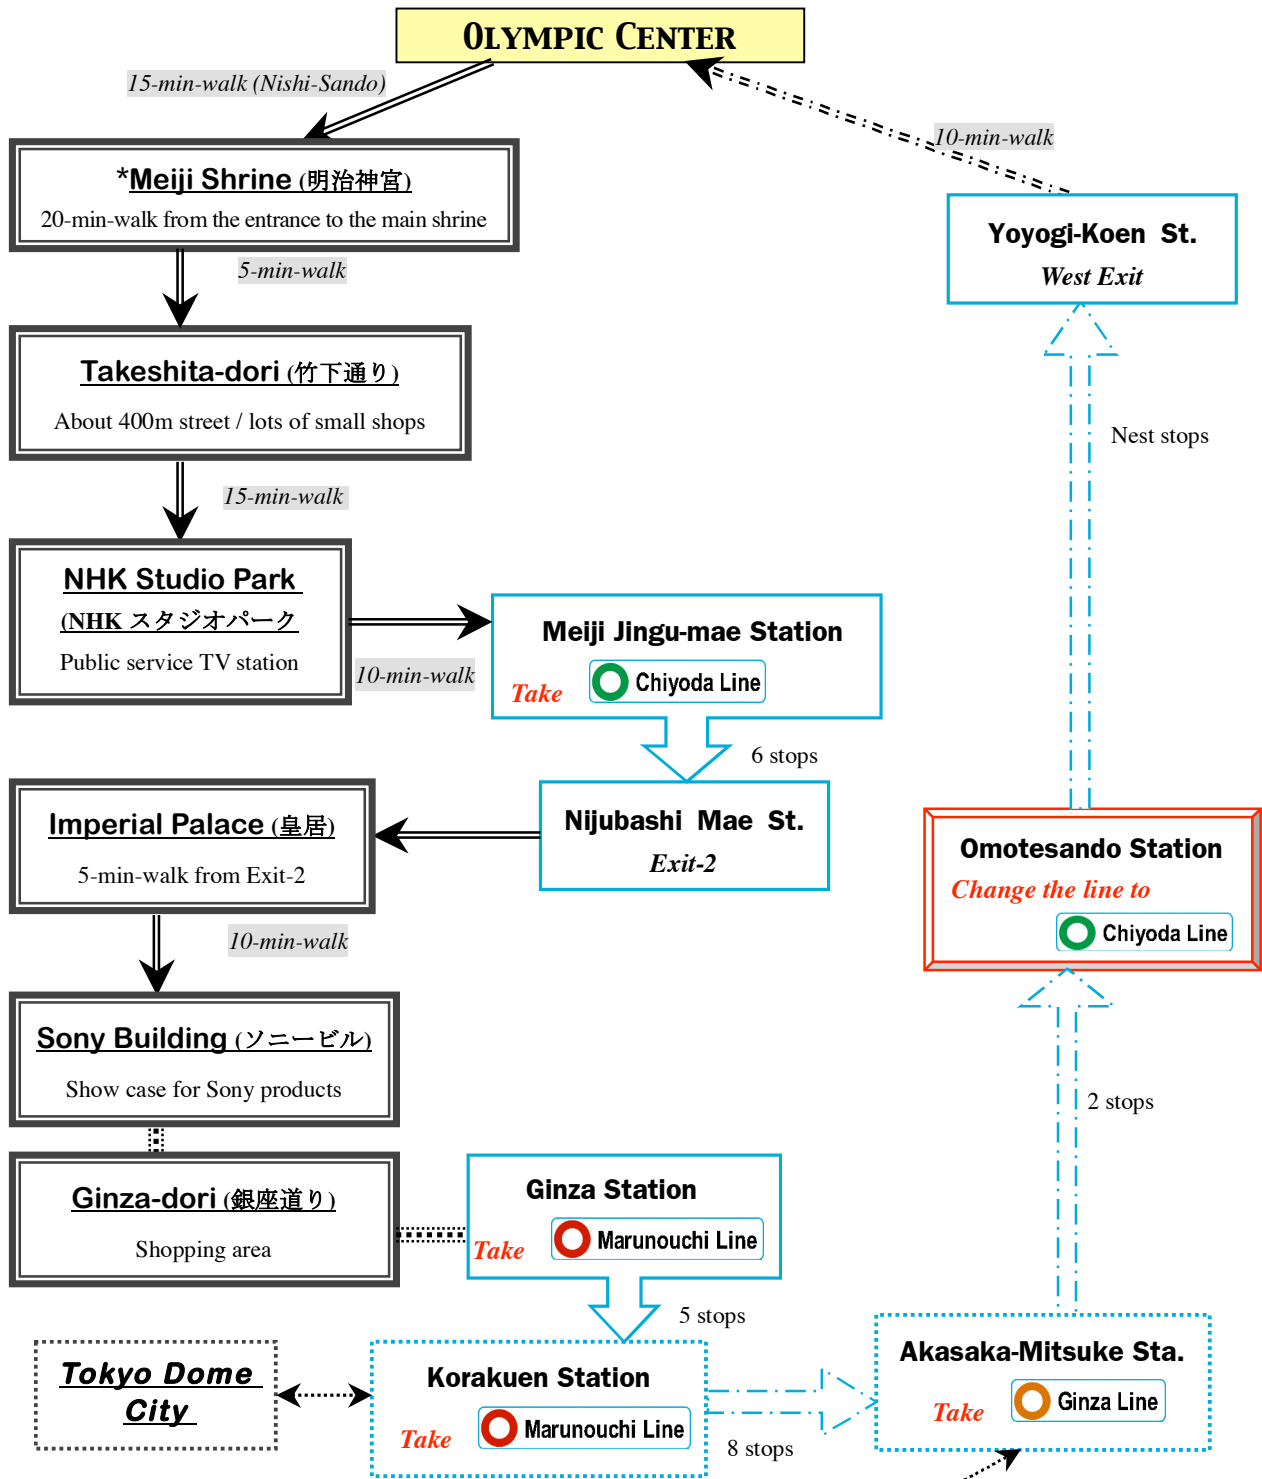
OLYMPIC CENTER

15-min-walk (Nishi-Sando)

10-min-walk

*Meiji Shrine (明治神宮)

20-min-walk from the entrance to the main shrine

5-min-walk

Yoyogi-Koen St.

West Exit

Takeshita-dori (竹下通り)

About 400m street / lots of small shops

Nest stops

15-min-walk

NHK Studio Park

(NHK スタジオパーク

Public service TV station

10-min-walk

Meiji Jingu-mae Station

Take

Chiyoda Line

6 stops

Imperial Palace (皇居)

5-min-walk from Exit-2

Nijubashi Mae St.

Exit-2

Omotesando Station

Change the line to

Chiyoda Line

10-min-walk

Sony Building (ソニービル)

Show case for Sony products

2 stops

Ginza-dori (銀座道り)

Shopping area

Ginza Station

Take

Marunouchi Line

5 stops

Tokyo Dome City

Korakuen Station

Take

Marunouchi Line

8 stops

Akasaka-Mitsuke Sta.

Take

Ginza Line